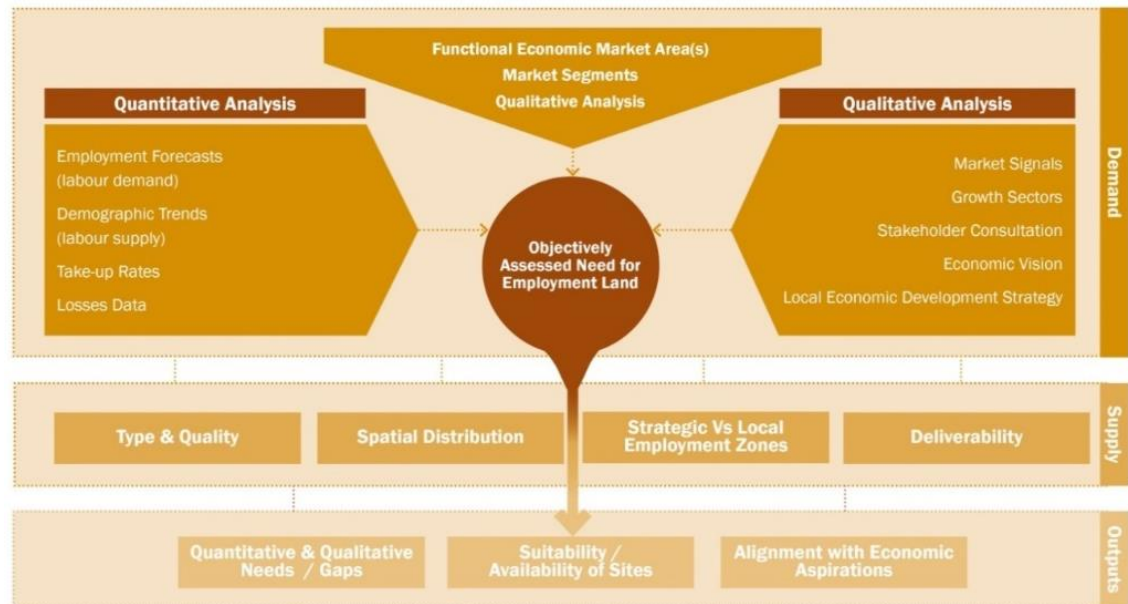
Functional Economic Market Area(s)
Market Segments
Qualitative Analysis

Quantitative Analysis

Employment Forecasts (labour demand)
Demographic Trends (labour supply)
Take-up Rates
Losses Data

Objectively Assessed Need for Employment Land

Qualitative Analysis

Market Signals
Growth Sectors
Stakeholder Consultation
Economic Vision
Local Economic Development Strategy

Demand

Type & Quality
Spatial Distribution
Strategic Vs Local Employment Zones
Deliverability

Supply

Quantitative & Qualitative Needs / Gaps
Suitability / Availability of Sites
Alignment with Economic Aspirations

Outputs